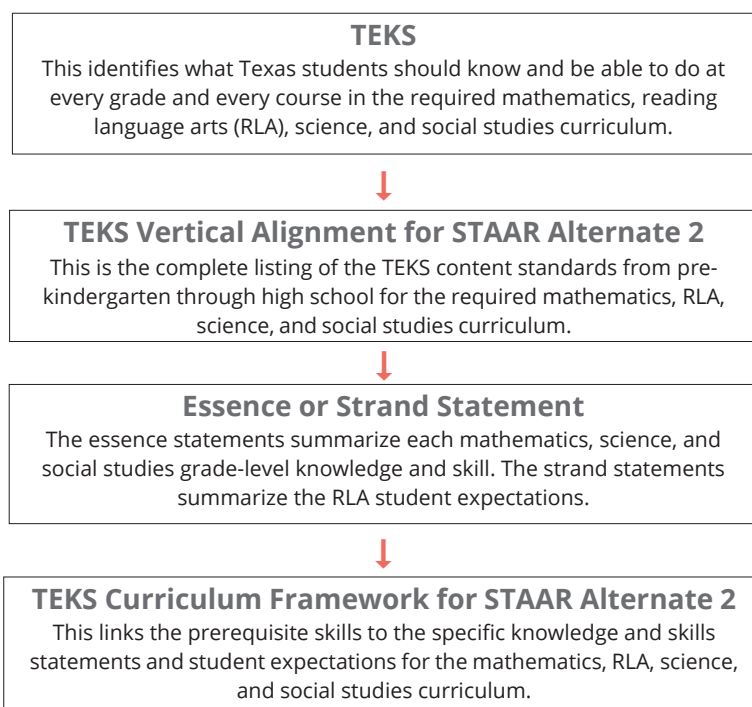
TEKS
This identifies what Texas students should know and be able to do at every grade and every course in the required mathematics, reading language arts (RLA), science, and social studies curriculum.

TEKS Vertical Alignment for STAAR Alternate 2
This is the complete listing of the TEKS content standards from prekindergarten through high school for the required mathematics, RLA, science, and social studies curriculum.

Essence or Strand Statement
The essence statements summarize each mathematics, science, and social studies grade-level knowledge and skill. The strand statements summarize the RLA student expectations.

TEKS Curriculum Framework for STAAR Alternate 2
This links the prerequisite skills to the specific knowledge and skills statements and student expectations for the mathematics, RLA, science, and social studies curriculum.